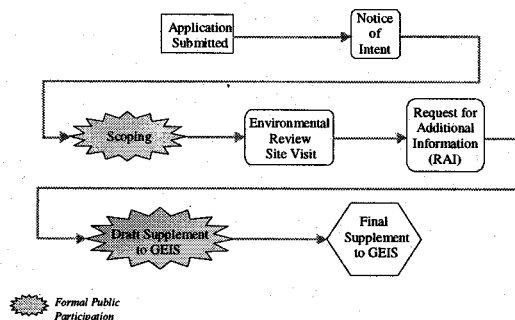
Application Submitted

Notice of Intent

Scoping

Environmental Review Site Visit

Request for Additional Information (RAI)

Draft Supplement to GEIS

Final Supplement to GEIS

Formal Public Participation